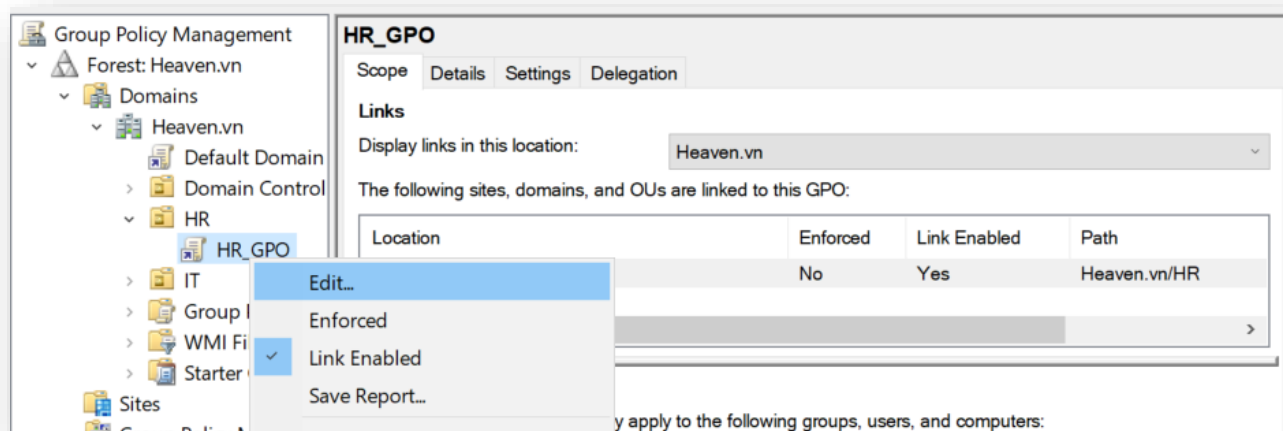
Group Policy Management
Forest: Heaven.vn
Domains
Heaven.vn
Default Domain
Domain Control
HR
HR_GPO
IT
Group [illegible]
WMI Fi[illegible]
Starter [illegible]
Sites

Edit...
Enforced
Link Enabled
Save Report...

HR_GPO
Scope Details Settings Delegation
Links
Display links in this location: Heaven.vn
The following sites, domains, and OUs are linked to this GPO:

| Location | Enforced | Link Enabled | Path |
|---|---|---|---|
| | No | Yes | Heaven.vn/HR |

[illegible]y apply to the following groups, users, and computers: